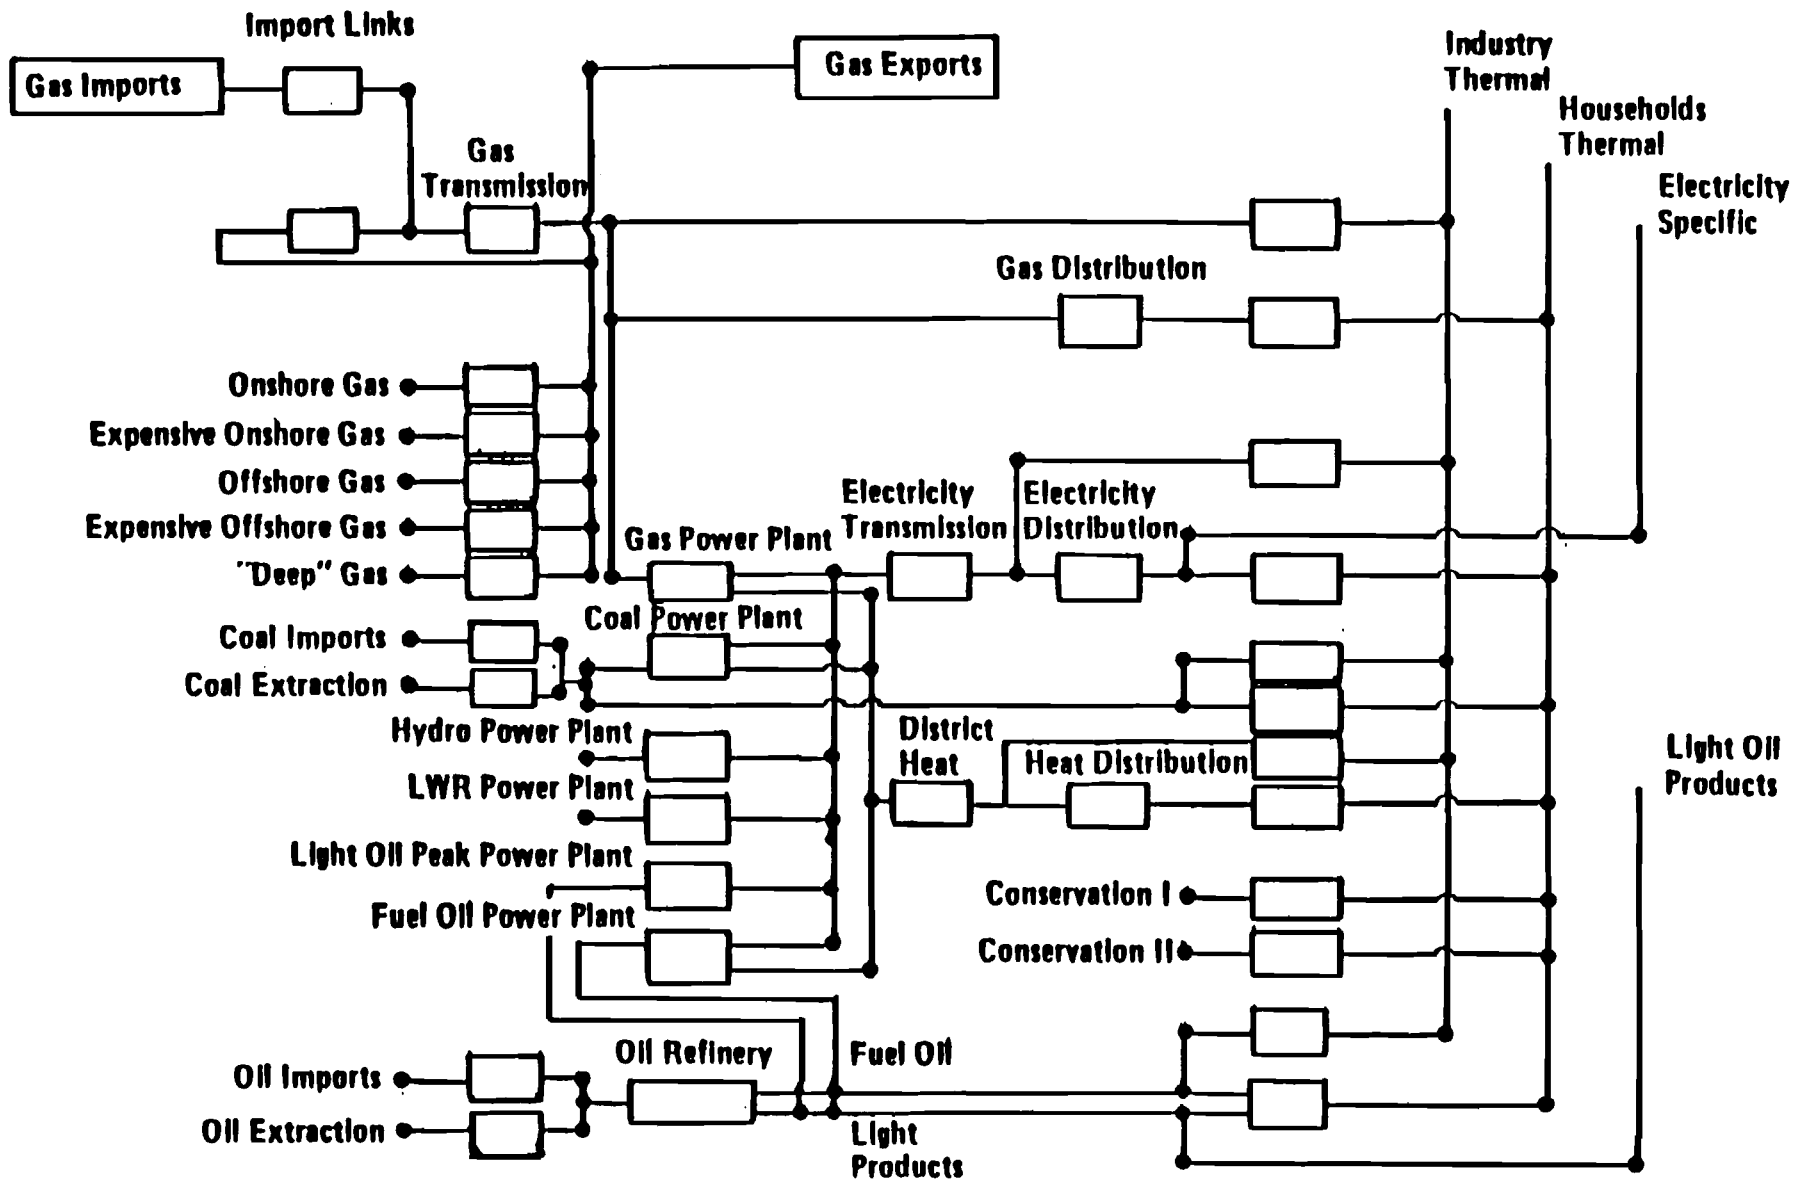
Import Links

Gas Imports

Gas Exports

Industry Thermal

Households Thermal

Electricity Specific

Gas Transmission

Gas Distribution

Onshore Gas

Expensive Onshore Gas

Offshore Gas

Expensive Offshore Gas

"Deep" Gas

Gas Power Plant

Electricity Transmission

Electricity Distribution

Coal Imports

Coal Extraction

Coal Power Plant

Hydro Power Plant

LWR Power Plant

Light Oil Peak Power Plant

Fuel Oil Power Plant

District Heat

Heat Distribution

Light Oil Products

Conservation I

Conservation II

Oil Imports

Oil Extraction

Oil Refinery

Fuel Oil

Light Products